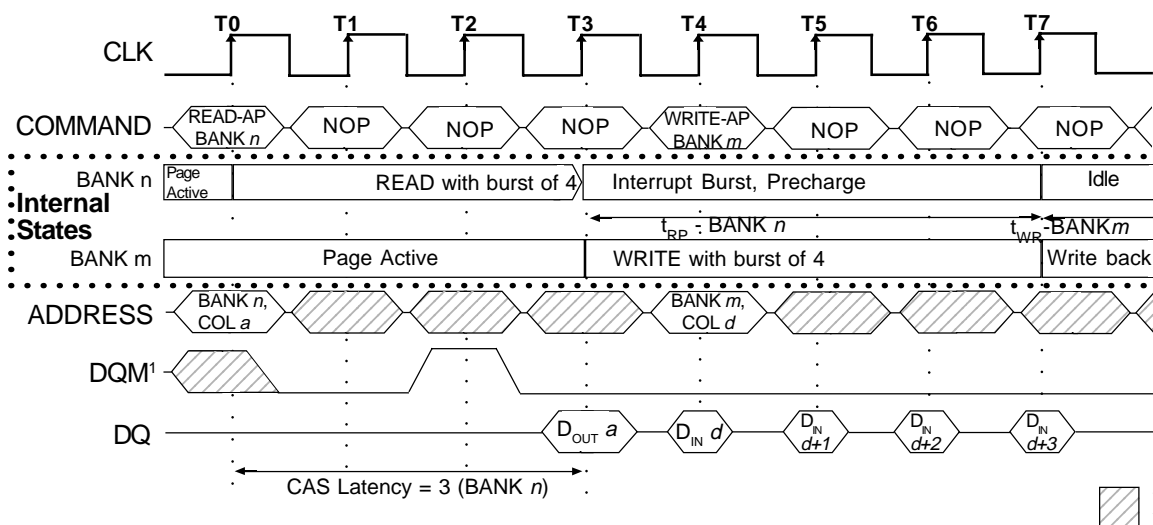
T0 T1 T2 T3 T4 T5 T6 T7

CLK

COMMAND READ-AP BANK $n$ NOP NOP NOP WRITE-AP BANK $m$ NOP NOP NOP

Internal States

BANK n Page Active READ with burst of 4 Interrupt Burst, Precharge Idle

$t_{RP}$ - BANK $n$ $t_{WR}$ -BANK$m$

BANK m Page Active WRITE with burst of 4 Write back

ADDRESS BANK $n$, COL $a$ BANK $m$, COL $d$

DQM$^1$

DQ $D_{OUT}$ $a$ $D_{IN}$ $d$ $D_{IN}$ $d+1$ $D_{IN}$ $d+2$ $D_{IN}$ $d+3$

CAS Latency = 3 (BANK $n$)